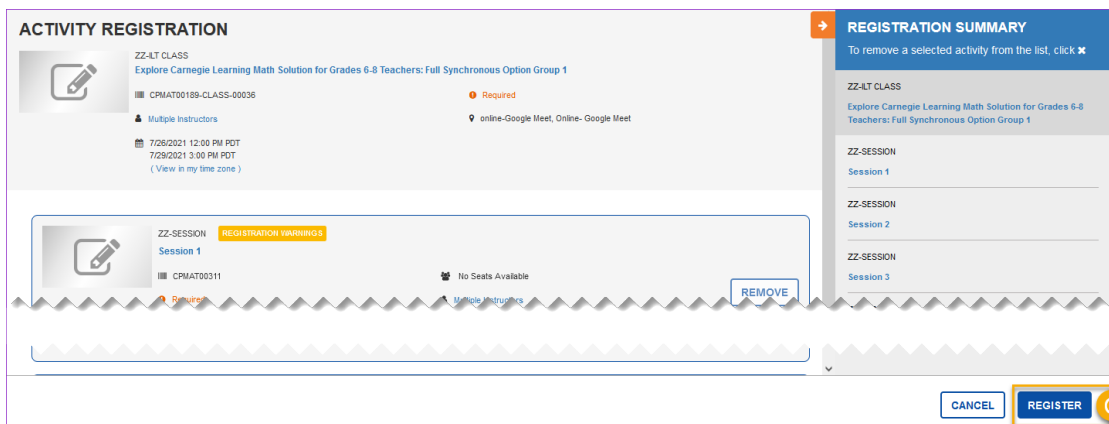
ACTIVITY REGISTRATION

ZZ-ILT CLASS

Explore Carnegie Learning Math Solution for Grades 6-8 Teachers: Full Synchronous Option Group 1

CPMAT00189-CLASS-00036

Required

Multiple Instructors

online-Google Meet, Online- Google Meet

7/26/2021 12:00 PM PDT
7/29/2021 3:00 PM PDT
( View in my time zone )

ZZ-SESSION REGISTRATION WARNINGS

Session 1

CPMAT00311

No Seats Available

REMOVE

Required

Multiple Instructors

REGISTRATION SUMMARY

To remove a selected activity from the list, click ✖

ZZ-ILT CLASS

Explore Carnegie Learning Math Solution for Grades 6-8 Teachers: Full Synchronous Option Group 1

ZZ-SESSION

Session 1

ZZ-SESSION

Session 2

ZZ-SESSION

Session 3

CANCEL

REGISTER